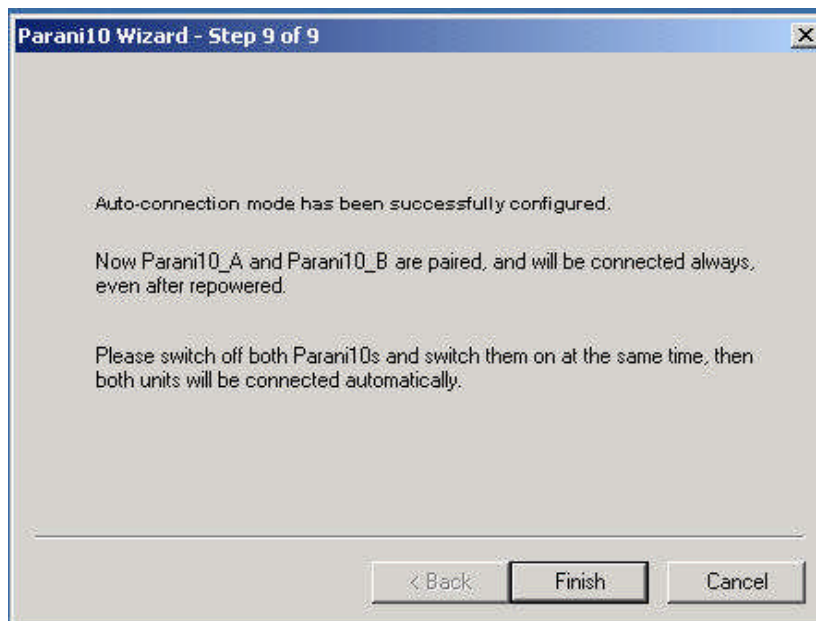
Parani10 Wizard - Step 9 of 9

X

Auto-connection mode has been successfully configured.

Now Parani10_A and Parani10_B are paired, and will be connected always, even after repowered.

Please switch off both Parani10s and switch them on at the same time, then both units will be connected automatically.

< Back

Finish

Cancel